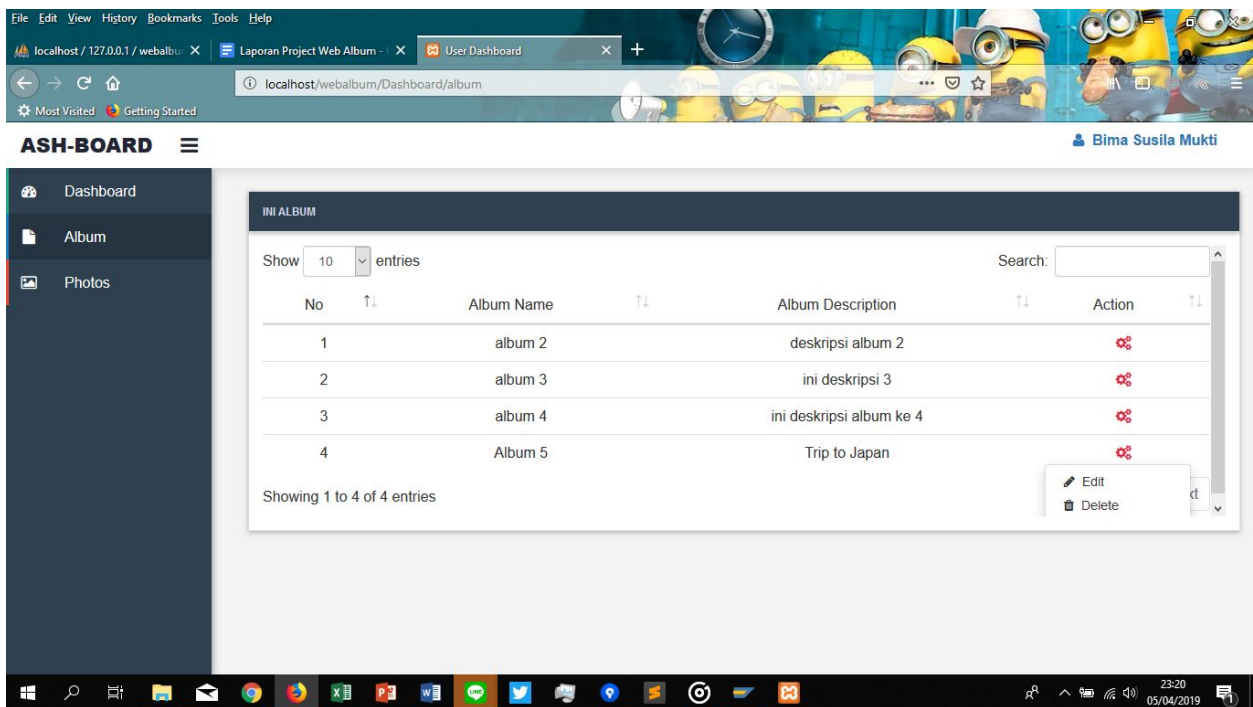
File Edit View History Bookmarks Tools Help

localhost / 127.0.0.1 / webalbu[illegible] ✕ | Laporan Project Web Album - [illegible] ✕ | User Dashboard ✕ | +

localhost/webalbum/Dashboard/album

Most Visited Getting Started

ASH-BOARD

Bima Susila Mukti

Dashboard

Album

Photos

INI ALBUM

Show 10 entries

Search:

| No | Album Name | Album Description | Action |
|---|---|---|---|
| 1 | album 2 | deskripsi album 2 | |
| 2 | album 3 | ini deskripsi 3 | |
| 3 | album 4 | ini deskripsi album ke 4 | |
| 4 | Album 5 | Trip to Japan | |

Edit
Delete

Showing 1 to 4 of 4 entries

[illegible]xt

23:20
05/04/2019